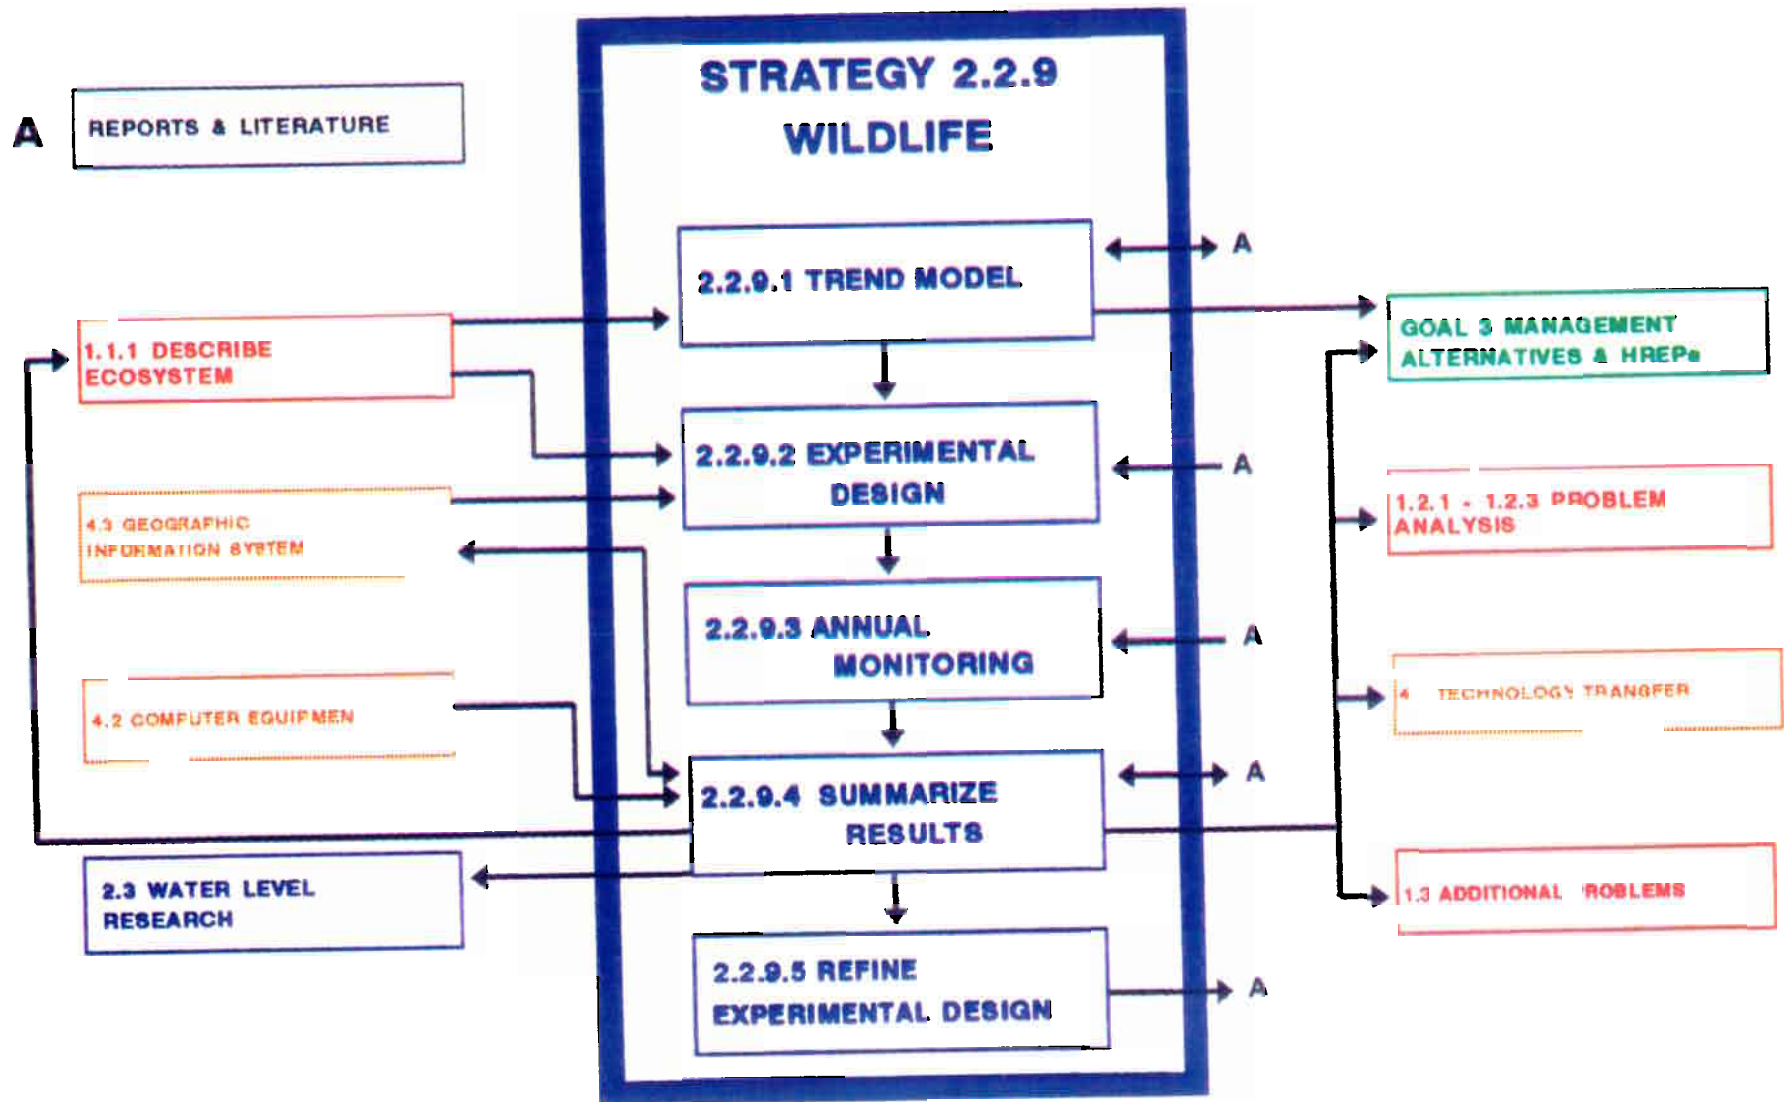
A

REPORTS & LITERATURE

STRATEGY 2.2.9
WILDLIFE

2.2.9.1 TREND MODEL

A

1.1.1 DESCRIBE ECOSYSTEM

GOAL 3 MANAGEMENT ALTERNATIVES & HREPs

2.2.9.2 EXPERIMENTAL DESIGN

A

4.3 GEOGRAPHIC INFORMATION SYSTEM

1.2.1 - 1.2.3 PROBLEM ANALYSIS

2.2.9.3 ANNUAL MONITORING

A

4.2 COMPUTER EQUIPMEN

4 TECHNOLOGY TRANSFER

2.2.9.4 SUMMARIZE RESULTS

A

2.3 WATER LEVEL RESEARCH

1.3 ADDITIONAL ROBLEMS

2.2.9.5 REFINE EXPERIMENTAL DESIGN

A